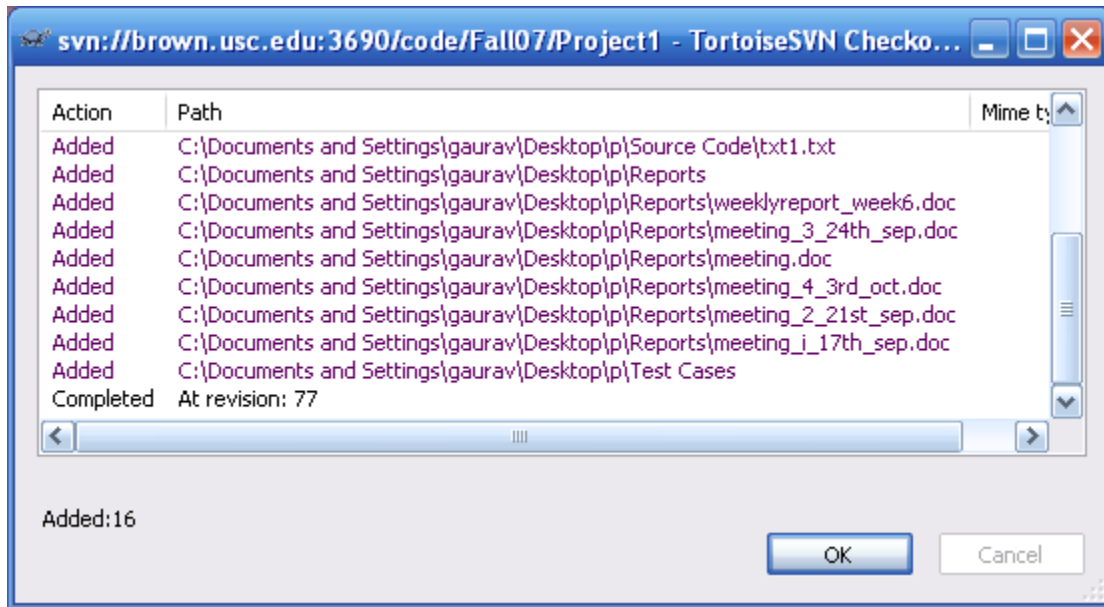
svn://brown.usc.edu:3690/code/Fall07/Project1 - TortoiseSVN Checko...

| Action | Path | Mime ty |
|---|---|---|
| Added | C:\Documents and Settings\gaurav\Desktop\p\Source Code\txt1.txt | |
| Added | C:\Documents and Settings\gaurav\Desktop\p\Reports | |
| Added | C:\Documents and Settings\gaurav\Desktop\p\Reports\weeklyreport_week6.doc | |
| Added | C:\Documents and Settings\gaurav\Desktop\p\Reports\meeting_3_24th_sep.doc | |
| Added | C:\Documents and Settings\gaurav\Desktop\p\Reports\meeting.doc | |
| Added | C:\Documents and Settings\gaurav\Desktop\p\Reports\meeting_4_3rd_oct.doc | |
| Added | C:\Documents and Settings\gaurav\Desktop\p\Reports\meeting_2_21st_sep.doc | |
| Added | C:\Documents and Settings\gaurav\Desktop\p\Reports\meeting_i_17th_sep.doc | |
| Added | C:\Documents and Settings\gaurav\Desktop\p\Test Cases | |
| Completed | At revision: 77 | |

Added:16

OK

Cancel